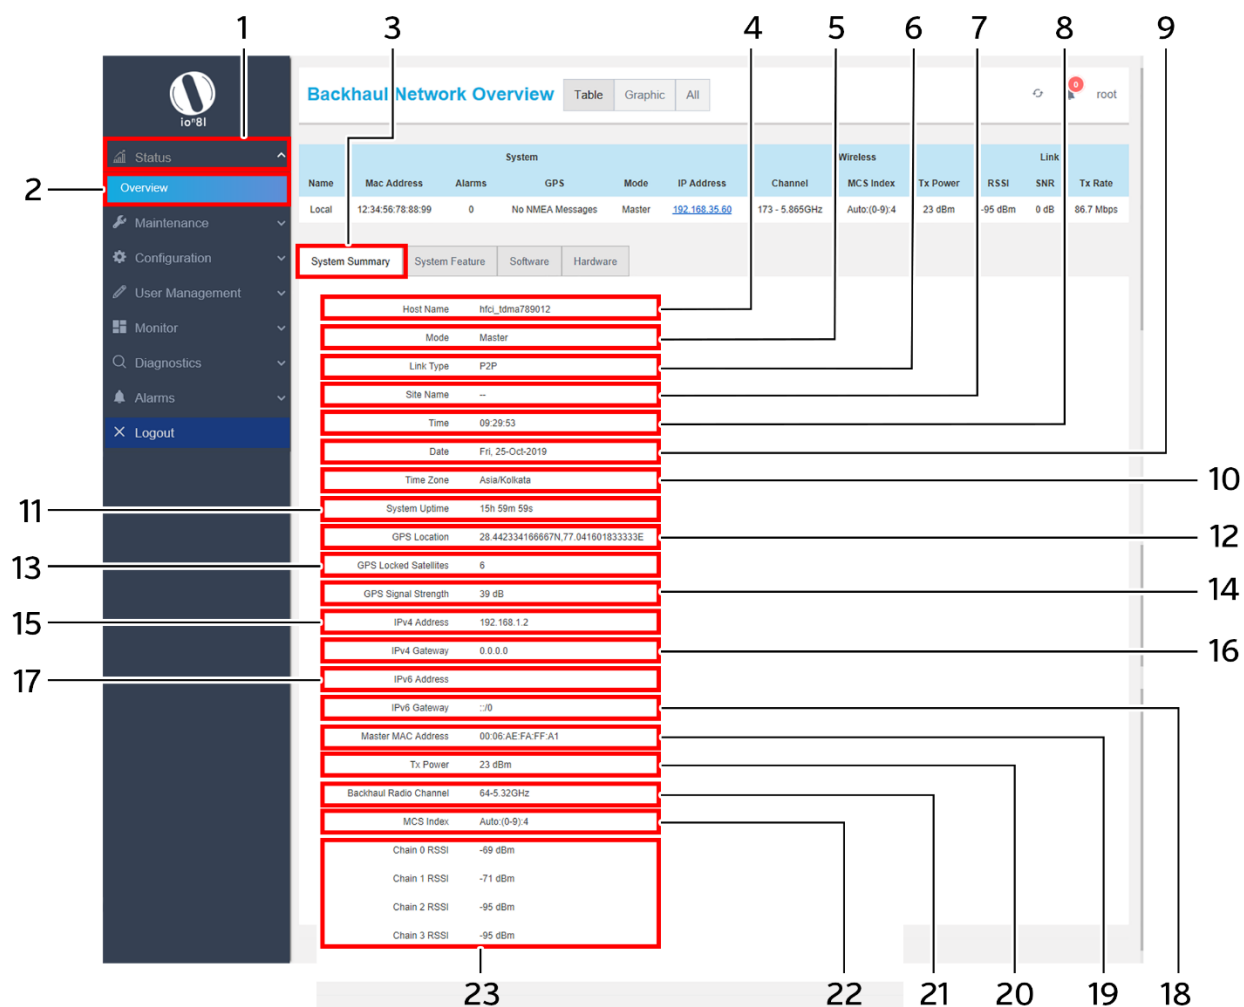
1 3 4 5 6 7 8 9

io°8l

Status
Overview
Maintenance
Configuration
User Management
Monitor
Diagnostics
Alarms
Logout

2

Backhaul Network Overview Table Graphic All

0 root

| | System | | | | | Wireless | | | Link | |
|---|---|---|---|---|---|---|---|---|---|---|
| Name | Mac Address | Alarms | GPS | Mode | IP Address | Channel | MCS Index | Tx Power | RSSI | SNR | Tx Rate |
| Local | 12:34:56:78:88:99 | 0 | No NMEA Messages | Master | 192.168.35.60 | 173 - 5.865GHz | Auto:(0-9):4 | 23 dBm | -95 dBm | 0 dB | 86.7 Mbps |

System Summary System Feature Software Hardware

| | |
|---|---|
| Host Name | hfcl_tdma789012 |
| Mode | Master |
| Link Type | P2P |
| Site Name | -- |
| Time | 09:29:53 |
| Date | Fri, 25-Oct-2019 |
| Time Zone | Asia/Kolkata |
| System Uptime | 15h 59m 59s |
| GPS Location | 28.442334166667N,77.041601833333E |
| GPS Locked Satellites | 6 |
| GPS Signal Strength | 39 dB |
| IPv4 Address | 192.168.1.2 |
| IPv4 Gateway | 0.0.0.0 |
| IPv6 Address | |
| IPv6 Gateway | ::/0 |
| Master MAC Address | 00:06:AE:FA:FF:A1 |
| Tx Power | 23 dBm |
| Backhaul Radio Channel | 64-5.32GHz |
| MCS Index | Auto:(0-9):4 |
| Chain 0 RSSI | -69 dBm |
| Chain 1 RSSI | -71 dBm |
| Chain 2 RSSI | -95 dBm |
| Chain 3 RSSI | -95 dBm |

10 11 12 13 14 15 16 17

23 22 21 20 19 18